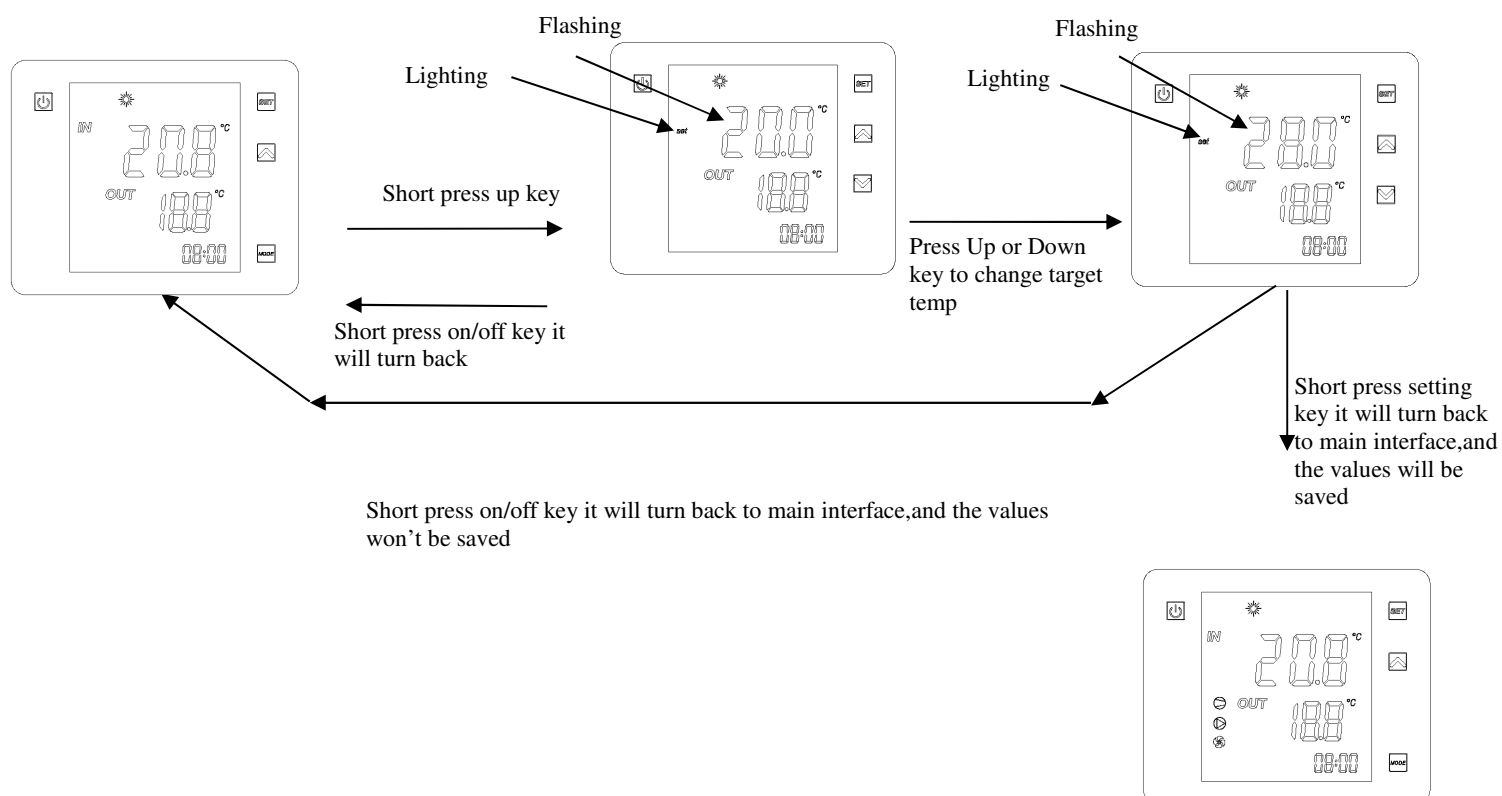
SET
IN
20.0 °C
OUT
18.8 °C
08:00
MODE

Flashing
Lighting
set
20.0 °C
OUT
18.8 °C
08:00
SET

Short press up key

Short press on/off key it will turn back

Press Up or Down key to change target temp

Flashing
Lighting
set
28.0 °C
OUT
18.8 °C
08:00
SET

Short press setting key it will turn back to main interface,and the values will be saved

Short press on/off key it will turn back to main interface,and the values won't be saved

SET
IN
20.0 °C
OUT
18.8 °C
08:00
MODE